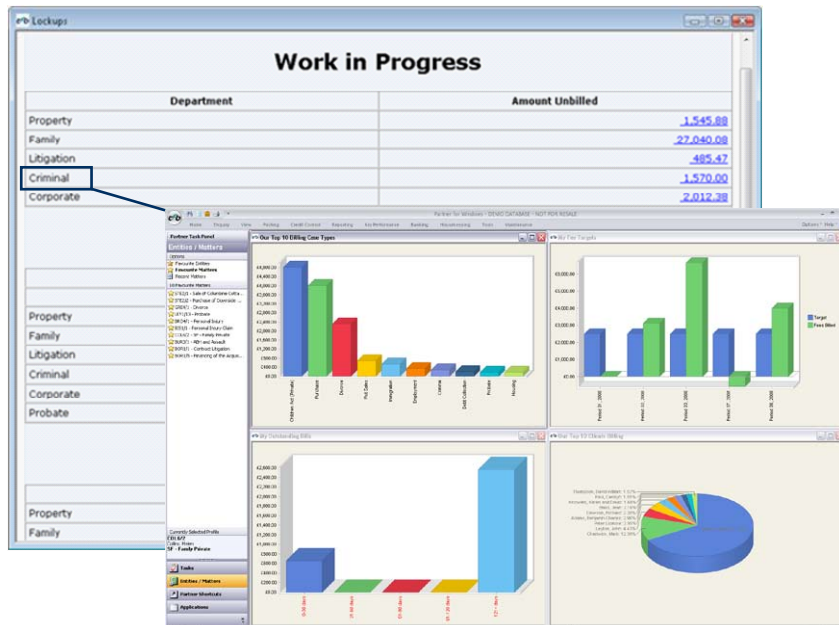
Lockups

Work in Progress

| Department | Amount Unbilled |
|---|---|
| Property | 1,545.88 |
| Family | 27,040.08 |
| Litigation | 485.47 |
| Criminal | 1,570.00 |
| Corporate | 2,012.38 |

Property
Family
Litigation
Criminal
Corporate
Probate

Property
Family

Partner for Windows - DEMO DATABASE - NOT FOR RESALE

Partner Task Panel

Entities / Matters

Our Top 10 Billing Case Types

My Fee Targets

My Outstanding Bills

Our Top 10 Clients Billing

Target
Fees Billed

Tasks
Entities / Matters
Partner Shortcuts
Applications